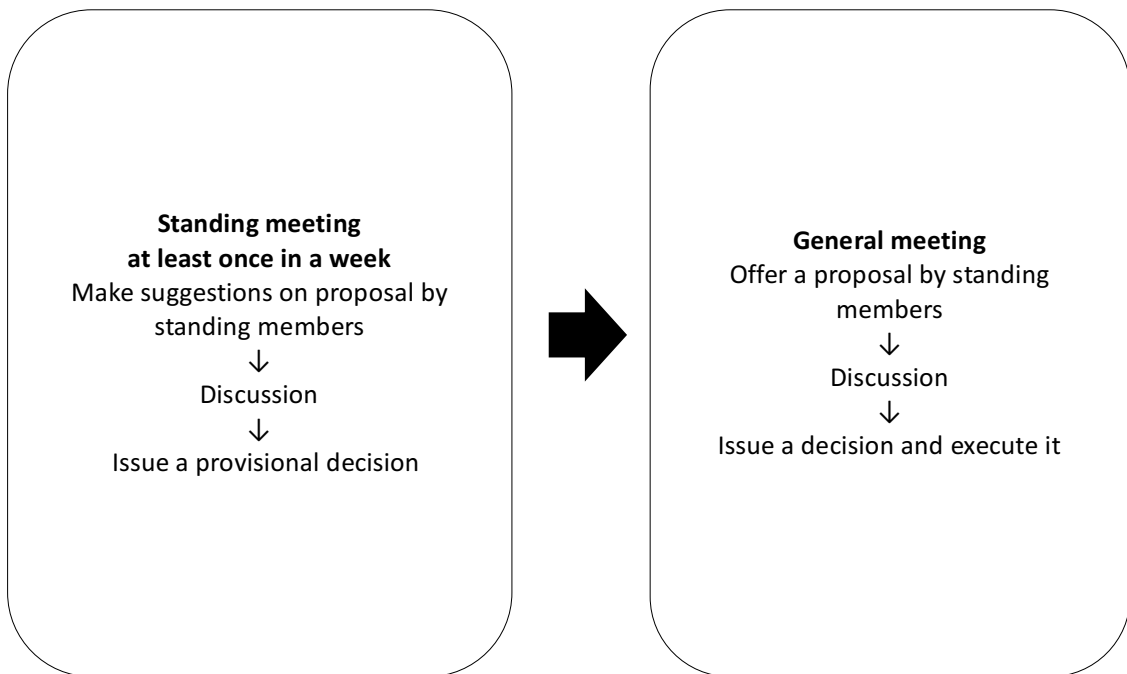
**Standing meeting at least once in a week**
Make suggestions on proposal by standing members
↓
Discussion
↓
Issue a provisional decision

**General meeting**
Offer a proposal by standing members
↓
Discussion
↓
Issue a decision and execute it